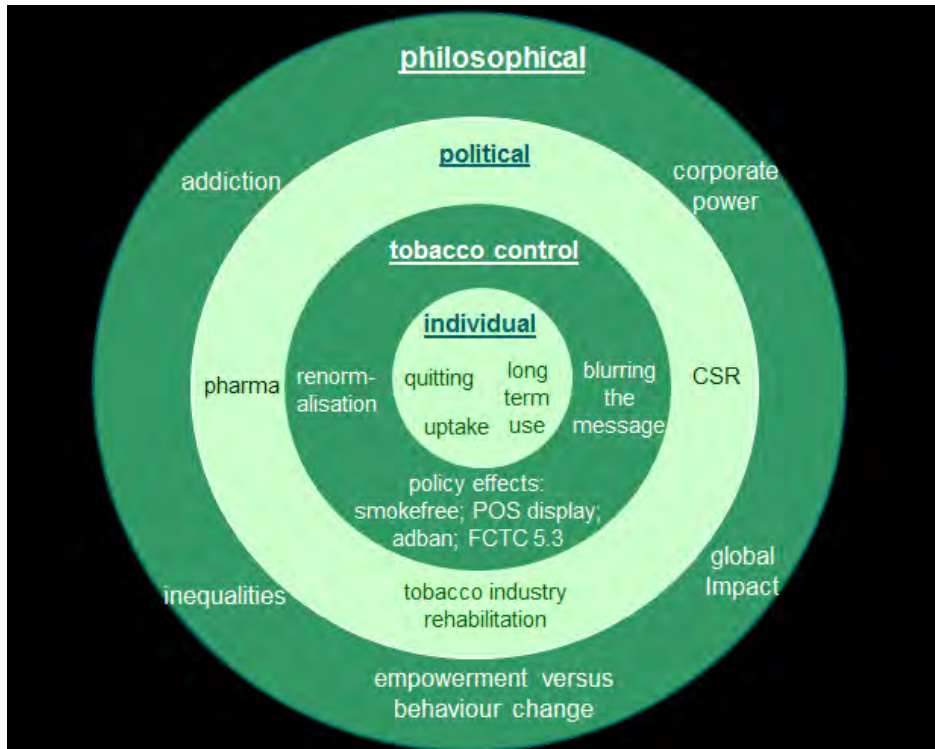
philosophical

political

addiction

corporate power

tobacco control

individual

pharma

renormalisation

quitting

long term use

uptake

blurring the message

CSR

policy effects: smokefree; POS display; adban; FCTC 5.3

global Impact

inequalities

tobacco industry rehabilitation

empowerment versus behaviour change